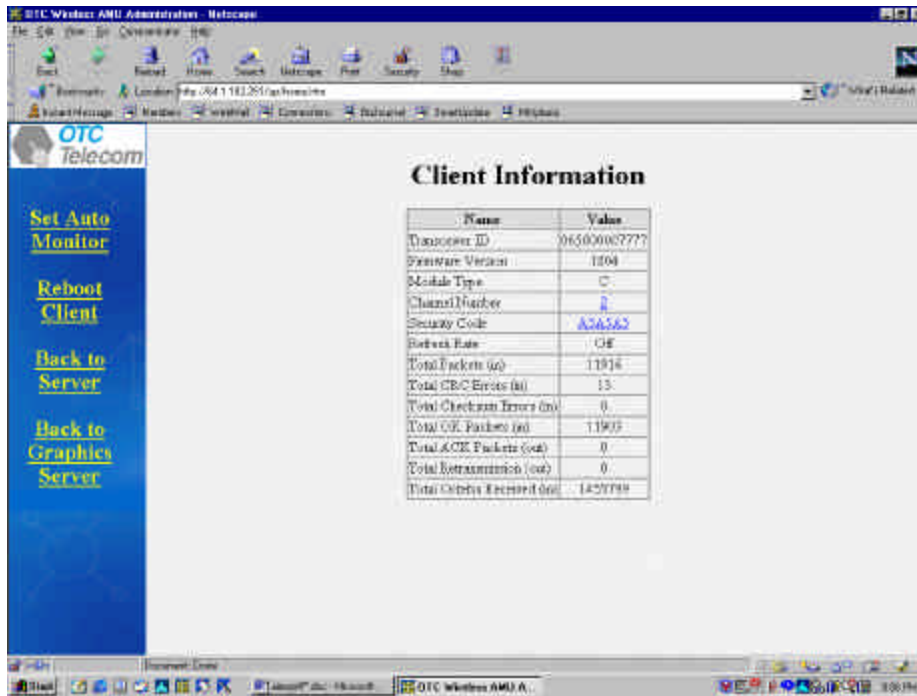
OTC Wireless AMU Administration - Netscape
File Edit View Go Communicator Help
Back Forward Reload Home Search Netscape Print Security Shop
Bookmarks Location: http://64.1.183.201/cgi/home.htm
What's Related
Instant Message Members WebMail Connections BizJournal SmartUpdate Mktplace

OTC Telecom

Set Auto Monitor

Reboot Client

Back to Server

Back to Graphics Server

Client Information

| Name | Value |
|---|---|
| Transceiver ID | 065000007777 |
| Firmware Version | 1204 |
| Module Type | C |
| Channel Number | 2 |
| Security Code | A5A5A5 |
| Refresh Rate | Off |
| Total Packets (in) | 11916 |
| Total CRC Errors (in) | 13 |
| Total Checksum Errors (in) | 0 |
| Total OK Packets (in) | 11903 |
| Total ACK Packets (out) | 0 |
| Total Retransmission (out) | 0 |
| Total Octets Received (in) | 1459789 |

Document: Done

Start | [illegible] - Microsoft | OTC Wireless AMU A...